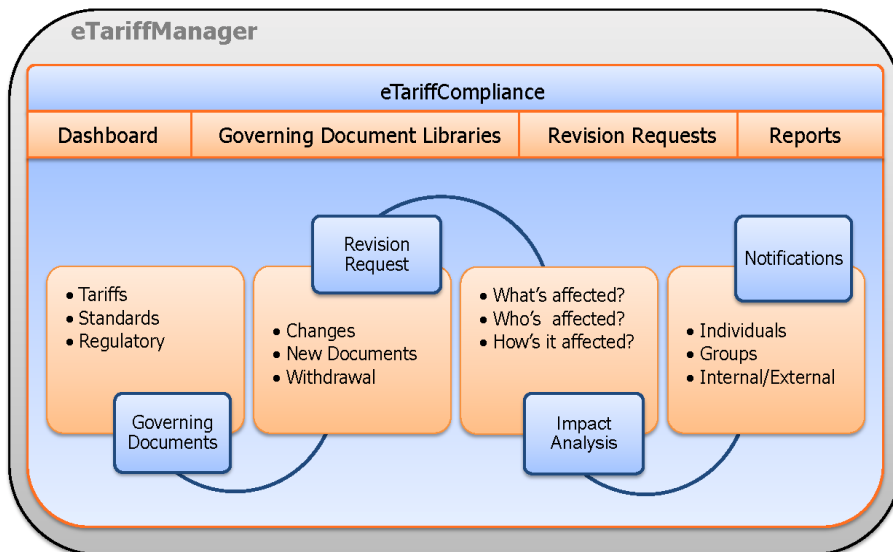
eTariffManager

eTariffCompliance

Dashboard | Governing Document Libraries | Revision Requests | Reports

• Tariffs
• Standards
• Regulatory

Governing Documents

Revision Request

• Changes
• New Documents
• Withdrawal

• What's affected?
• Who's affected?
• How's it affected?

Impact Analysis

Notifications

• Individuals
• Groups
• Internal/External